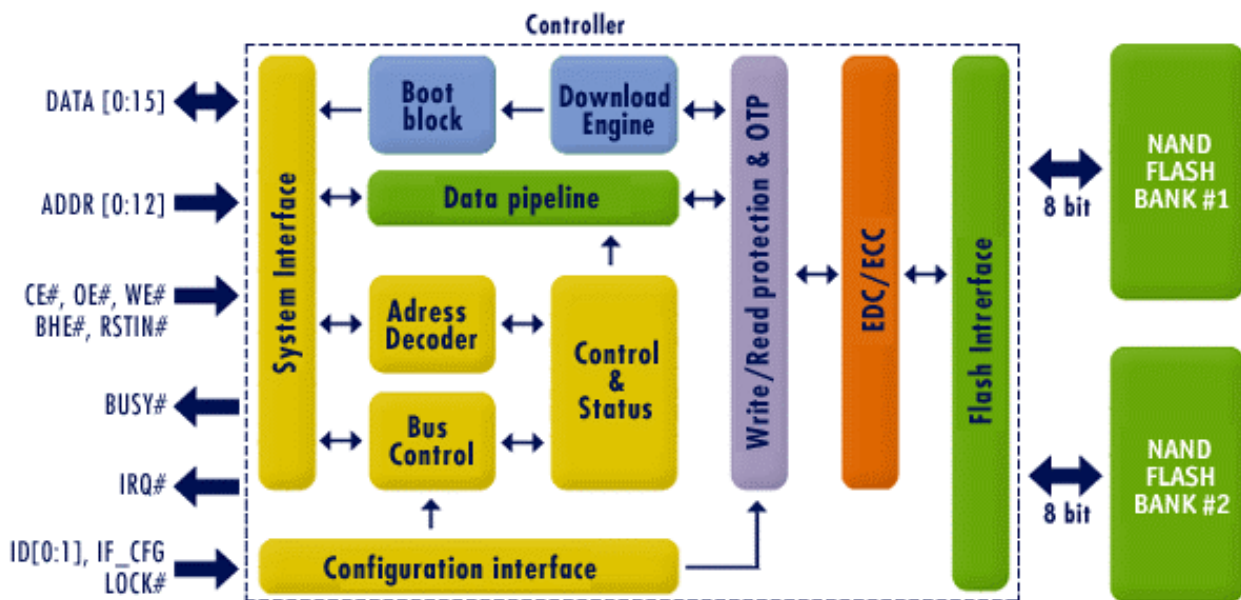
Controller

DATA [0:15]

ADDR [0:12]

CE#, OE#, WE#
BHE#, RSTIN#

BUSY#

IRQ#

ID[0:1], IF_CFG
LOCK#

System Interface

Boot block

Download Engine

Data pipeline

Adress Decoder

Control & Status

Bus Control

Configuration interface

Write/Read protection & OTP

EDC/ECC

Flash Intrerface

8 bit

NAND FLASH BANK #1

8 bit

NAND FLASH BANK #2